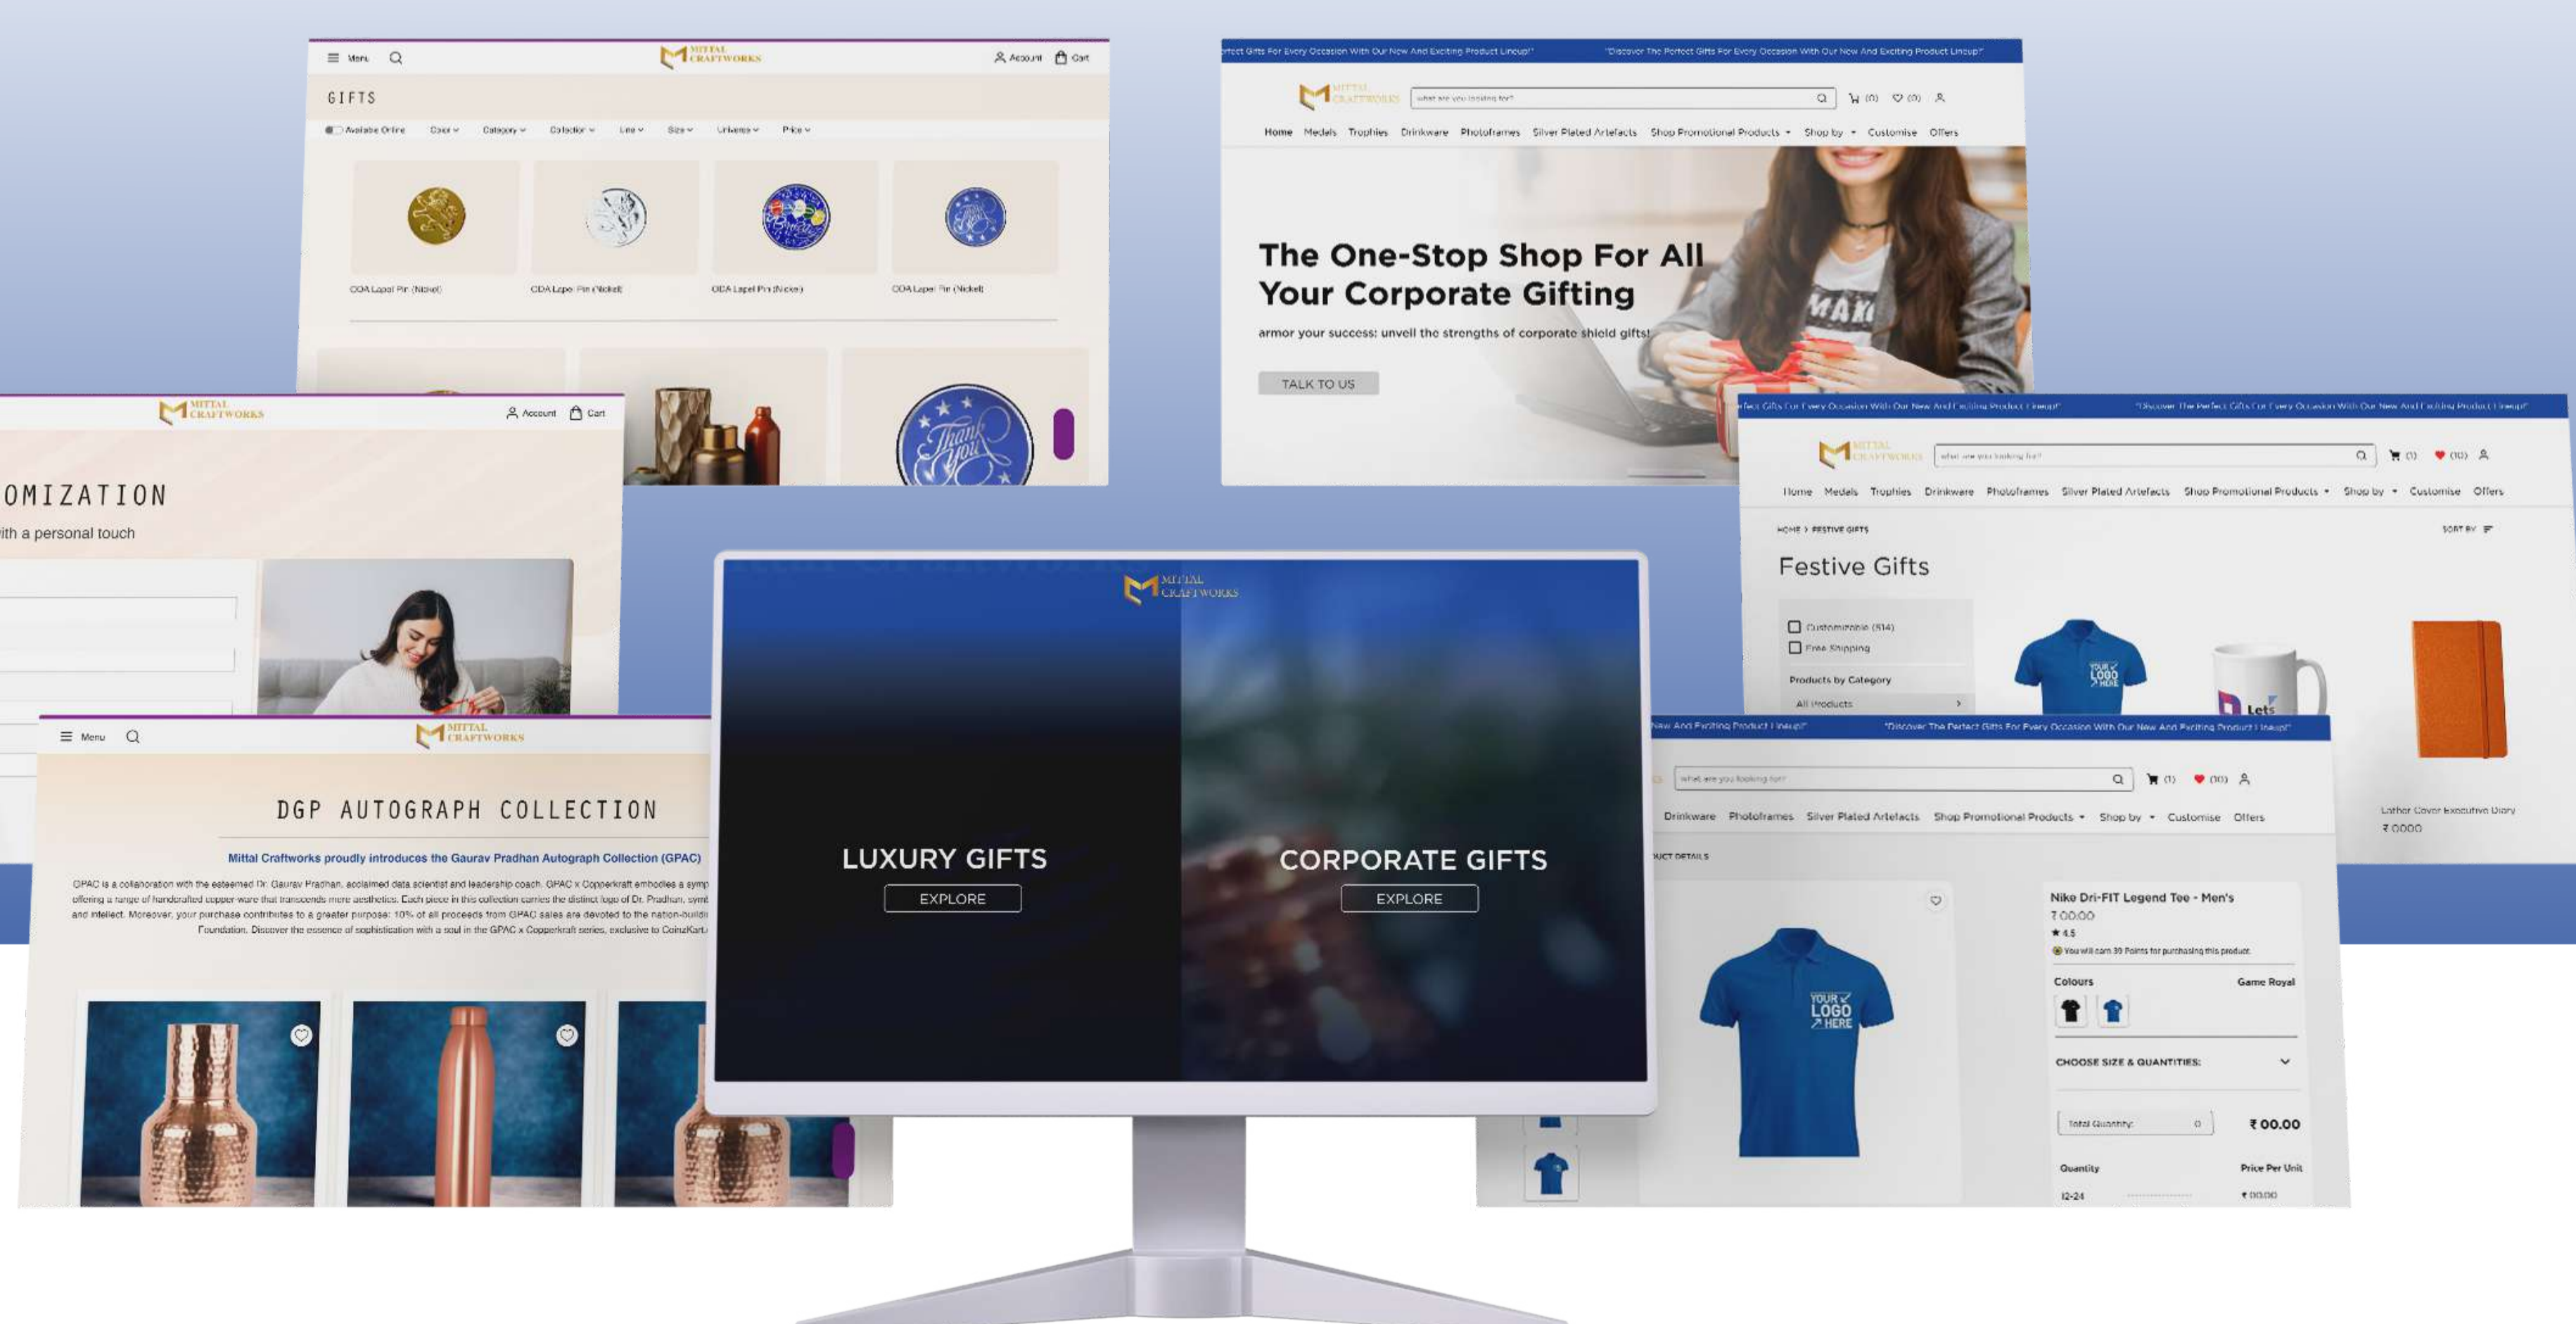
Menu
MITTAL CRAFTWORKS
Account Cart
GIFTS
Available Online Color Category Collection Line Size Universe Price
ODA Lapel Pin (Nickel)
ODA Lapel Pin (Nickel)
ODA Lapel Pin (Nickel)
ODA Lapel Pin (Nickel)

rfect Gifts For Every Occasion With Our New And Exciting Product Lineup!" "Discover The Perfect Gifts For Every Occasion With Our New And Exciting Product Lineup!"
MITTAL CRAFTWORKS
what are you looking for?
(0) (0)
Home Medals Trophies Drinkware Photoframes Silver Plated Artefacts Shop Promotional Products Shop by Customise Offers
The One-Stop Shop For All Your Corporate Gifting
armor your success: unveil the strengths of corporate shield gifts!
TALK TO US

MITTAL CRAFTWORKS
Account Cart
OMIZATION
ith a personal touch

fect Gifts For Every Occasion With Our New And Exciting Product Lineup!" "Discover The Perfect Gifts For Every Occasion With Our New And Exciting Product Lineup!"
MITTAL CRAFTWORKS
what are you looking for?
(1) (10)
Home Medals Trophies Drinkware Photoframes Silver Plated Artefacts Shop Promotional Products Shop by Customise Offers
HOME > FESTIVE GIFTS
SORT BY
Festive Gifts
Customizable (514)
Free Shipping
Products by Category
All Products
Leather Cover Executive Diary
₹ 0000

Menu
MITTAL CRAFTWORKS
DGP AUTOGRAPH COLLECTION
Mittal Craftworks proudly introduces the Gaurav Pradhan Autograph Collection (GPAC)
GPAC is a collaboration with the esteemed Dr. Gaurav Pradhan, acclaimed data scientist and leadership coach. GPAC x Copperkraft embodies a symp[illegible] offering a range of handcrafted copper ware that transcends mere aesthetics. Each piece in this collection carries the distinct logo of Dr. Pradhan, symb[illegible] and intellect. Moreover, your purchase contributes to a greater purpose: 10% of all proceeds from GPAC sales are devoted to the nation-buildi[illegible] Foundation. Discover the essence of sophistication with a soul in the GPAC x Copperkraft series, exclusive to CoinzKart.

MITTAL CRAFTWORKS
LUXURY GIFTS
EXPLORE
CORPORATE GIFTS
EXPLORE

New And Exciting Product Lineup!" "Discover The Perfect Gifts For Every Occasion With Our New And Exciting Product Lineup!"
what are you looking for?
(1) (10)
Drinkware Photoframes Silver Plated Artefacts Shop Promotional Products Shop by Customise Offers
UCT DETAILS
Nike Dri-FIT Legend Tee - Men's
₹00.00
4.5
You will earn 39 Points for purchasing this product.
Colours
Game Royal
YOUR LOGO HERE
CHOOSE SIZE & QUANTITIES:
Total Quantity: 0
₹ 00.00
Quantity
Price Per Unit
12-24
₹ 00.00